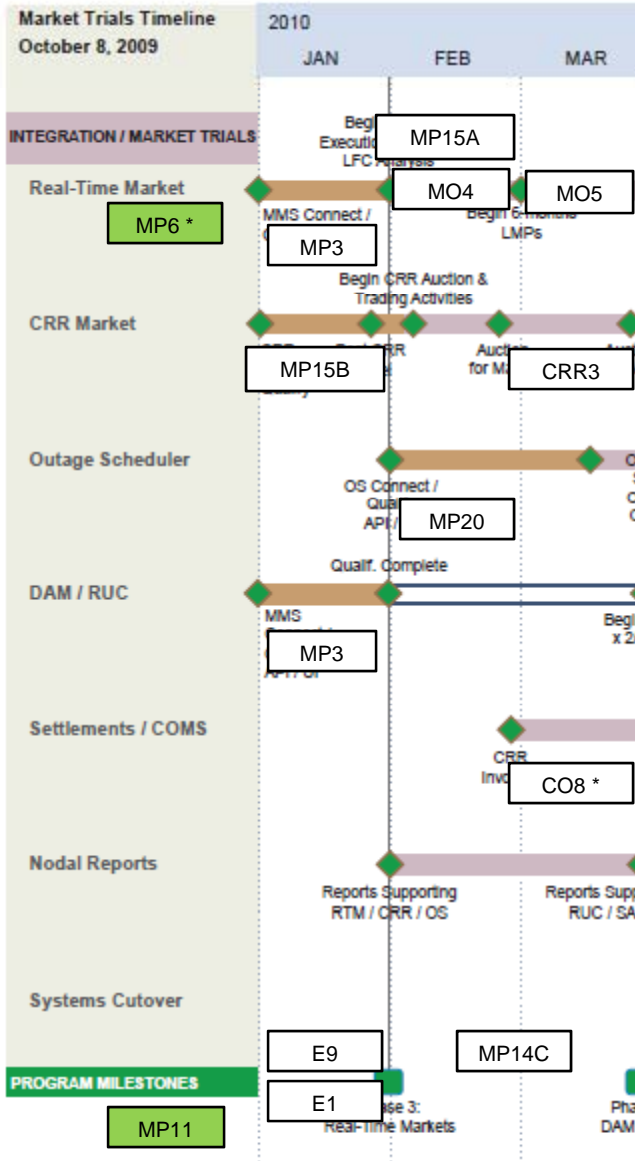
Market Trials Timeline
October 8, 2009

2010
JAN FEB MAR

INTEGRATION / MARKET TRIALS
Begi
Executi
LFC Analysis
MP15A

Real-Time Market
MO4
MO5
MP6 *
MMS Connect /
MP3
Begin 6 months
LMPs

Begin CRR Auction &
Trading Activities

CRR Market
MP15B
Auction
for M
CRR3

Outage Scheduler
OS Connect /
Qua
API /
MP20

Qualif. Complete

DAM / RUC
MMS
MP3
Begi
x 2

Settlements / COMS
CRR
Invo
CO8 *

Nodal Reports
Reports Supporting
RTM / CRR / OS
Reports Supp
RUC / SA

Systems Cutover

E9
MP14C
PROGRAM MILESTONES
E1
ase 3:
Real-Time Markets
Pha
DAM
MP11